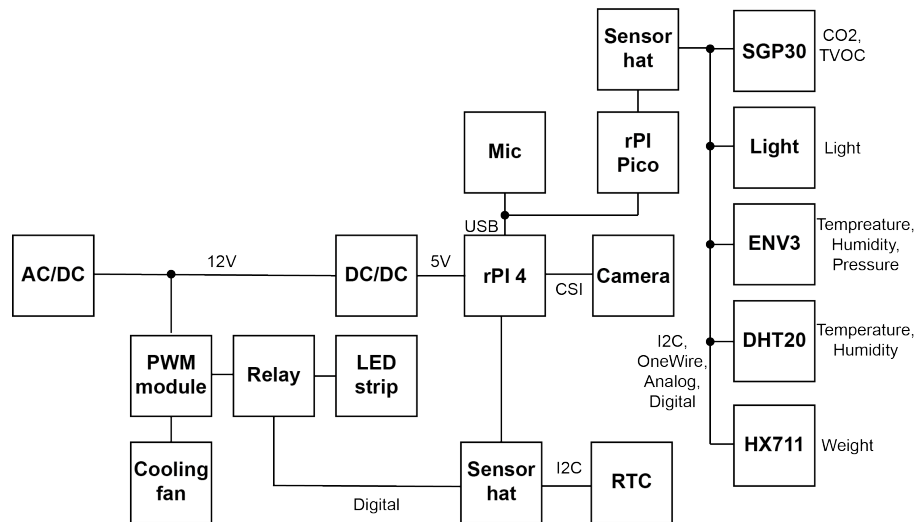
Sensor hat

SGP30

CO2, TVOC

Mic

rPI Pico

Light

Light

USB

ENV3

Tempreature, Humidity, Pressure

AC/DC

12V

DC/DC

5V

rPI 4

Camera

CSI

I2C, OneWire, Analog, Digital

DHT20

Temperature, Humidity

PWM module

Relay

LED strip

HX711

Weight

Cooling fan

Sensor hat

I2C

RTC

Digital